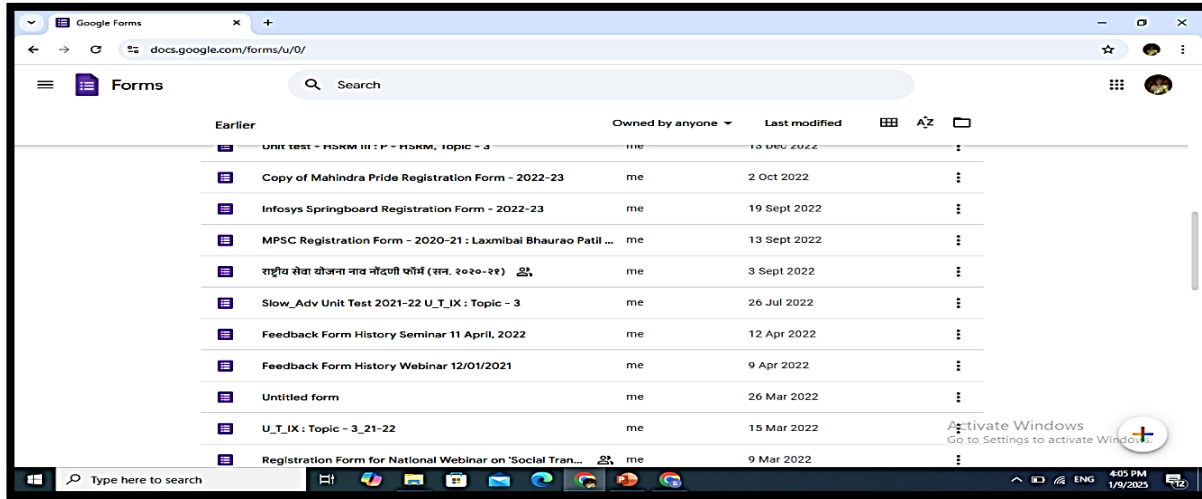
Google Forms
docs.google.com/forms/u/0/

Forms
Search

Earlier
Owned by anyone
Last modified

| | | |
|---|---|---|
| Unit test - HSRM III : P - HSRM, Topic - 3 | me | 13 Dec 2022 |
| Copy of Mahindra Pride Registration Form - 2022-23 | me | 2 Oct 2022 |
| Infosys Springboard Registration Form - 2022-23 | me | 19 Sept 2022 |
| MPSC Registration Form - 2020-21 : Laxmibai Bhaurao Patil ... | me | 13 Sept 2022 |
| राष्ट्रीय सेवा योजना नाव नोंदणी फॉर्म (सन. २०२०-२१) | me | 3 Sept 2022 |
| Slow_Adv Unit Test 2021-22 U_T_IX : Topic - 3 | me | 26 Jul 2022 |
| Feedback Form History Seminar 11 April, 2022 | me | 12 Apr 2022 |
| Feedback Form History Webinar 12/01/2021 | me | 9 Apr 2022 |
| Untitled form | me | 26 Mar 2022 |
| U_T_IX : Topic - 3_21-22 | me | 15 Mar 2022 |
| Registration Form for National Webinar on 'Social Tran... | me | 9 Mar 2022 |

Activate Windows
Go to Settings to activate Windows.

Type here to search
ENG
4:05 PM
1/9/2025
12